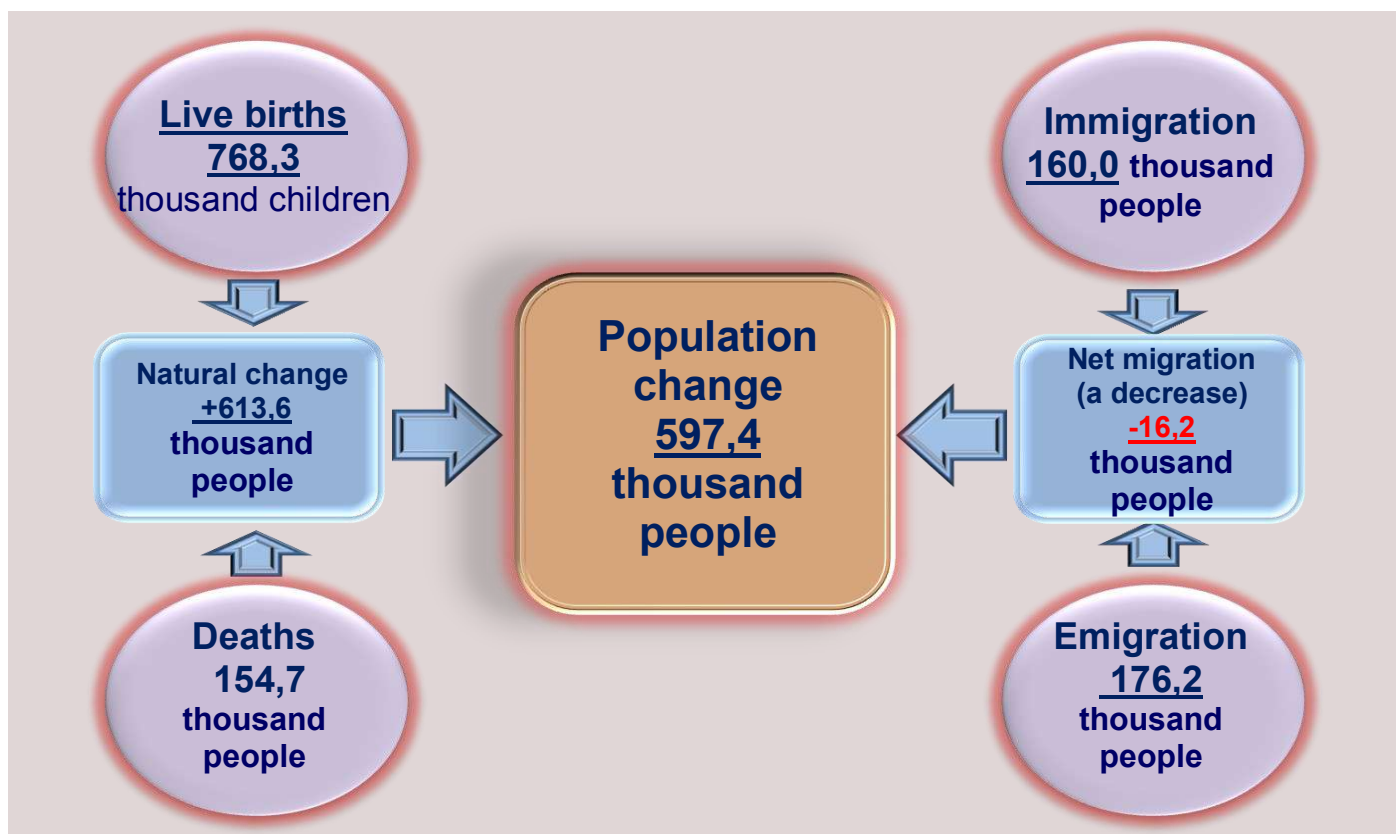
Live births
768,3
thousand children

Natural change
+613,6
thousand
people

Deaths
154,7
thousand
people

Population
change
597,4
thousand
people

Immigration
160,0 thousand
people

Net migration
(a decrease)
-16,2
thousand
people

Emigration
176,2
thousand
people